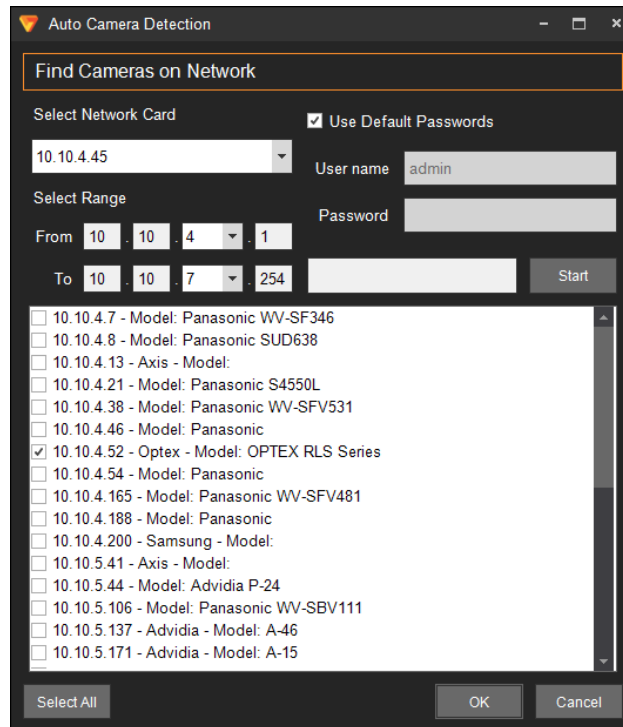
Auto Camera Detection

Find Cameras on Network

Select Network Card

10.10.4.45

Use Default Passwords

User name admin

Password

Select Range

From 10 . 10 . 4 . 1

To 10 . 10 . 7 . 254

Start

10.10.4.7 - Model: Panasonic WV-SF346
10.10.4.8 - Model: Panasonic SUD638
10.10.4.13 - Axis - Model:
10.10.4.21 - Model: Panasonic S4550L
10.10.4.38 - Model: Panasonic WV-SFV531
10.10.4.46 - Model: Panasonic
10.10.4.52 - Optex - Model: OPTEX RLS Series
10.10.4.54 - Model: Panasonic
10.10.4.165 - Model: Panasonic WV-SFV481
10.10.4.188 - Model: Panasonic
10.10.4.200 - Samsung - Model:
10.10.5.41 - Axis - Model:
10.10.5.44 - Model: Advidia P-24
10.10.5.106 - Model: Panasonic WV-SBV111
10.10.5.137 - Advidia - Model: A-46
10.10.5.171 - Advidia - Model: A-15

Select All

OK

Cancel